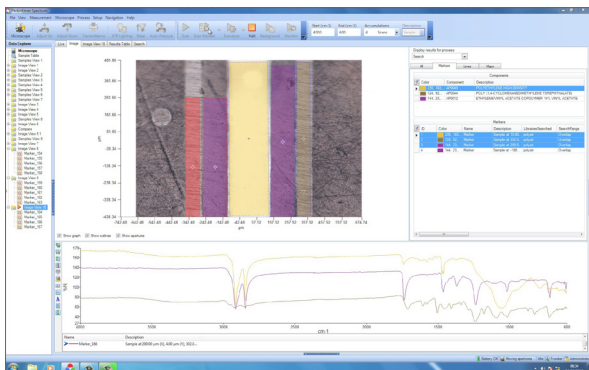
File View Measurement Microscope Process Setup Navigation Help

Microscope

Start (cm-1) End (cm-1) Accumulations
4000 600 4

Data Explorer

Live Image Image View 10 Results Table Search

Display results for process
Search

Components

Markers

Show graph Show crosshair Show aperture

cm-1

Name Description
Marker_166 Sample at ...

Battery OK